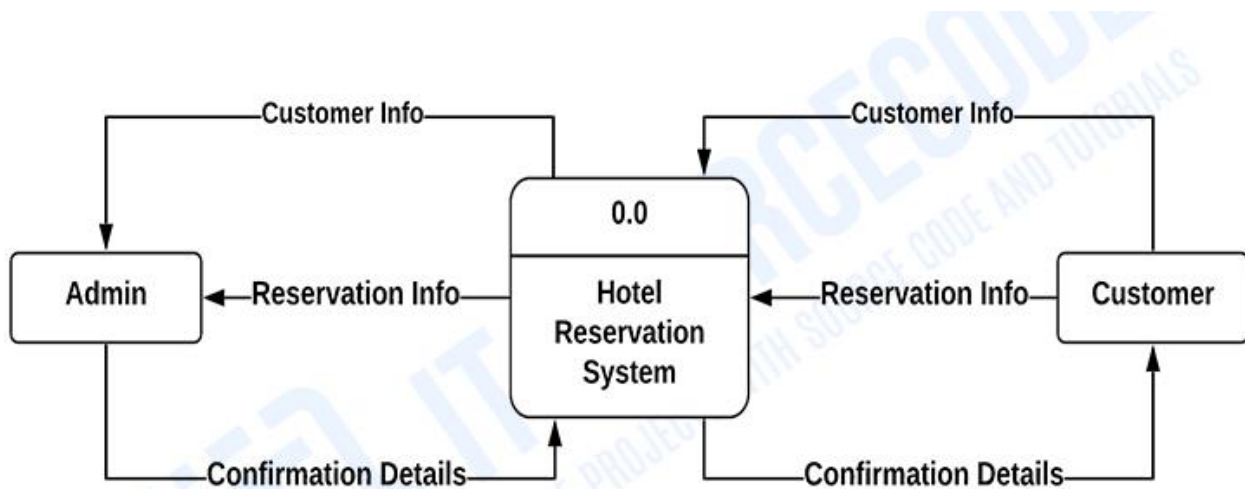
Customer Info

Customer Info

0.0

Admin

Reservation Info

Hotel Reservation System

Reservation Info

Customer

Confirmation Details

Confirmation Details

ITSOURCECODE
PROJECTS WITH SOURCE CODE AND TUTORIALS